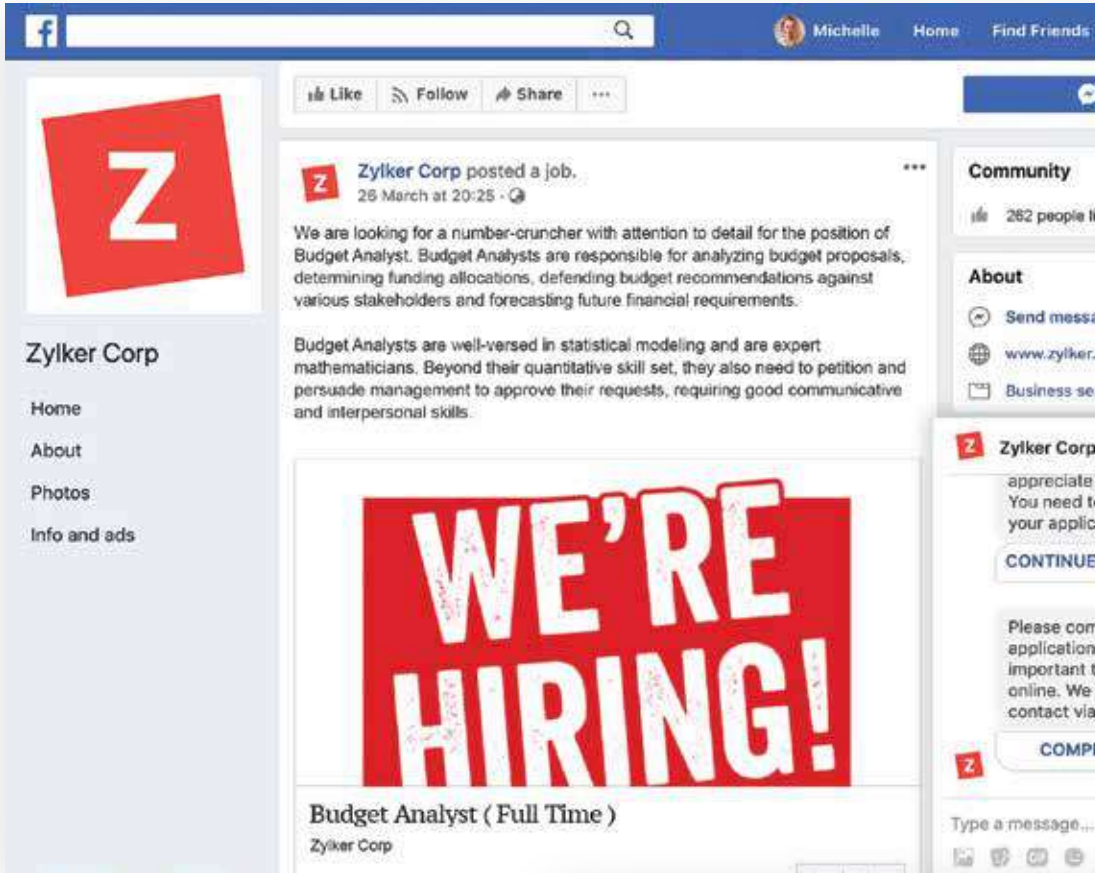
f

Michelle Home Find Friends

Like Follow Share ···

Z

Zylker Corp

Home

About

Photos

Info and ads

Z Zylker Corp posted a job.
26 March at 20:25 ·

···

We are looking for a number-cruncher with attention to detail for the position of Budget Analyst. Budget Analysts are responsible for analyzing budget proposals, determining funding allocations, defending budget recommendations against various stakeholders and forecasting future financial requirements.

Budget Analysts are well-versed in statistical modeling and are expert mathematicians. Beyond their quantitative skill set, they also need to petition and persuade management to approve their requests, requiring good communicative and interpersonal skills.

WE'RE HIRING!

Budget Analyst ( Full Time )
Zylker Corp

Community
262 people li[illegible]

About
Send messa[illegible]
www.zylker.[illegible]
Business se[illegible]

Z Zylker Corp
appreciate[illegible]
You need t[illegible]
your applic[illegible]

CONTINUE

Please com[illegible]
application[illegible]
important t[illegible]
online. We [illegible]
contact via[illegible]

COMP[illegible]

Z

Type a message...